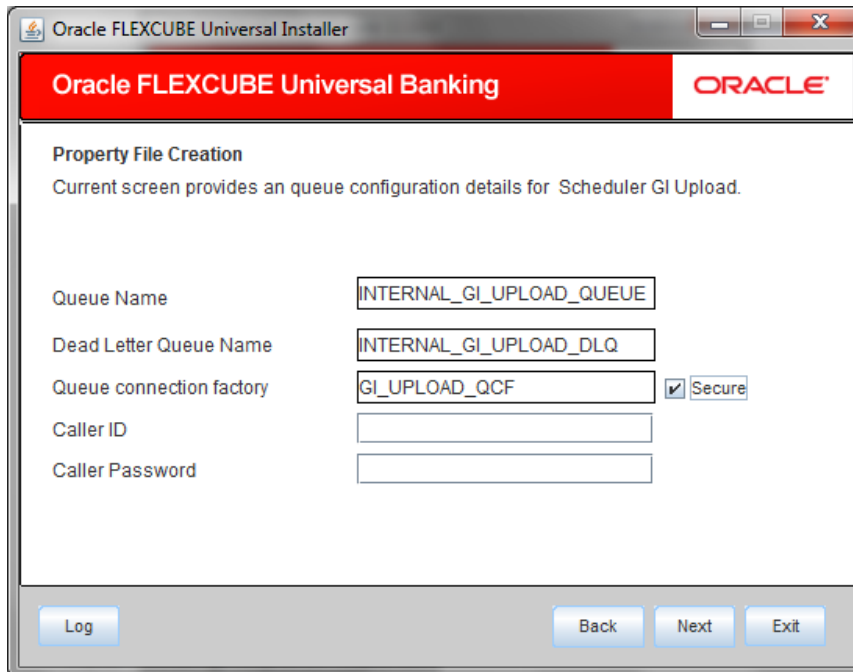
Oracle FLEXCUBE Universal Installer

Oracle FLEXCUBE Universal Banking

ORACLE

Property File Creation

Current screen provides an queue configuration details for Scheduler GI Upload.

Queue Name
INTERNAL_GI_UPLOAD_QUEUE

Dead Letter Queue Name
INTERNAL_GI_UPLOAD_DLQ

Queue connection factory
GI_UPLOAD_QCF
Secure

Caller ID

Caller Password

Log

Back

Next

Exit